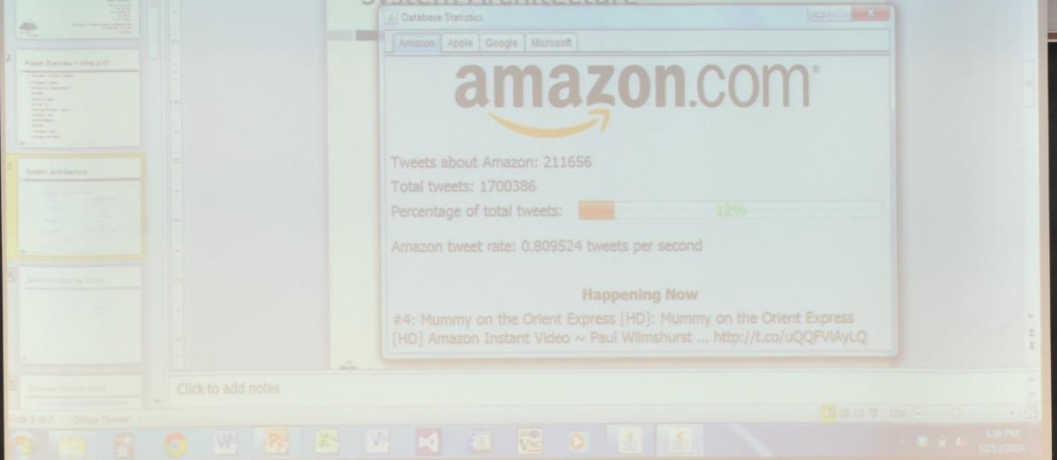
System Architecture

Database Statistics

Amazon Apple Google Microsoft

amazon.com

Tweets about Amazon: 211656

Total tweets: 1700386

Percentage of total tweets: 12%

Amazon tweet rate: 0.809524 tweets per second

Happening Now

#4: Mummy on the Orient Express [HD]: Mummy on the Orient Express [HD] Amazon Instant Video ~ Paul Wilmshurst ... http://t.co/uQQFVlAyLQ

Click to add notes

Slide 3 of 7 Office Theme